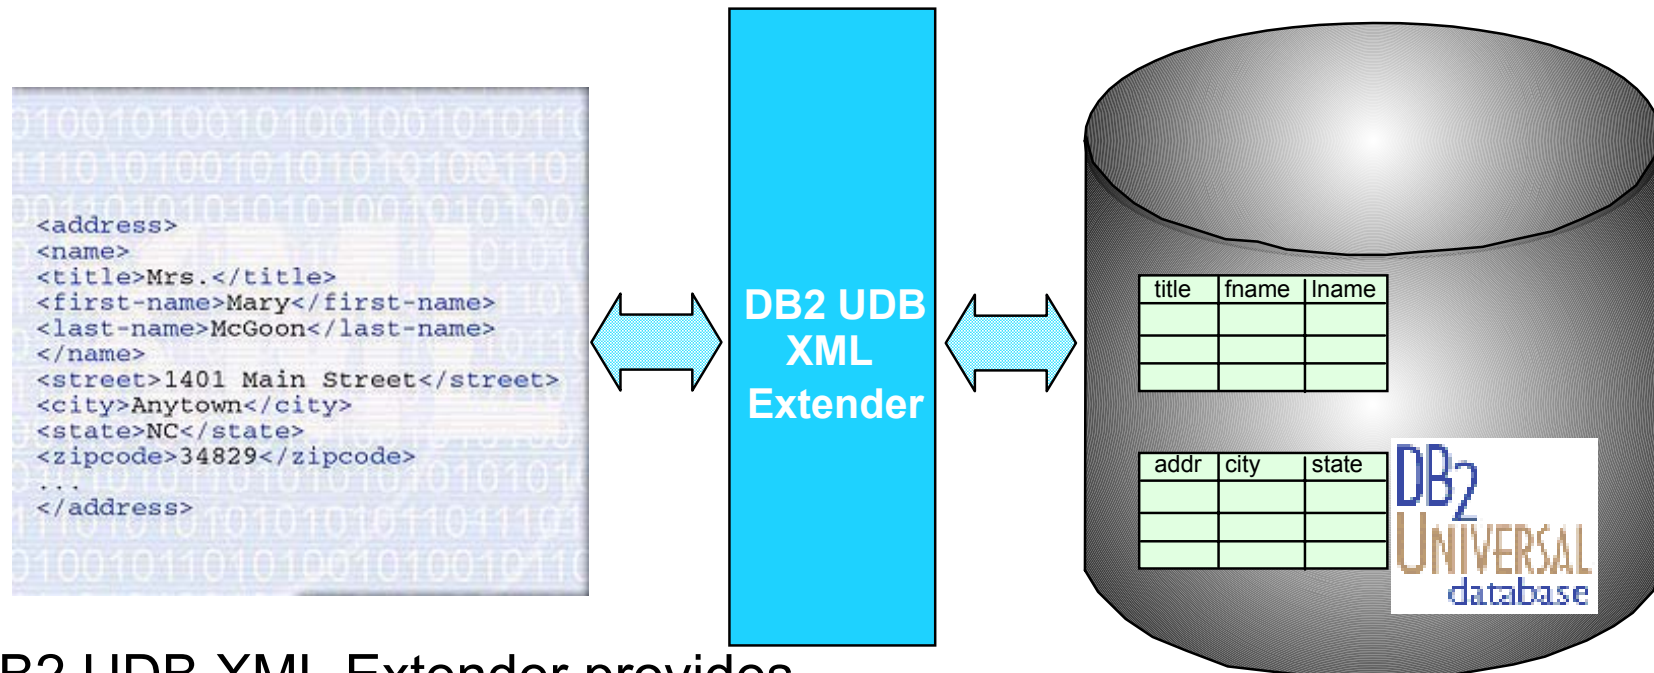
<address>
<name>
<title>Mrs.</title>
<first-name>Mary</first-name>
<last-name>McGoon</last-name>
</name>
<street>1401 Main Street</street>
<city>Anytown</city>
<state>NC</state>
<zipcode>34829</zipcode>
...
</address>

DB2 UDB XML Extender

| title | fname | lname |
|---|---|---|
| | | |
| | | |
| | | |

| addr | city | state |
|---|---|---|
| | | |
| | | |
| | | |

DB2 UNIVERSAL database

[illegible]2 UDB XML Extender provides